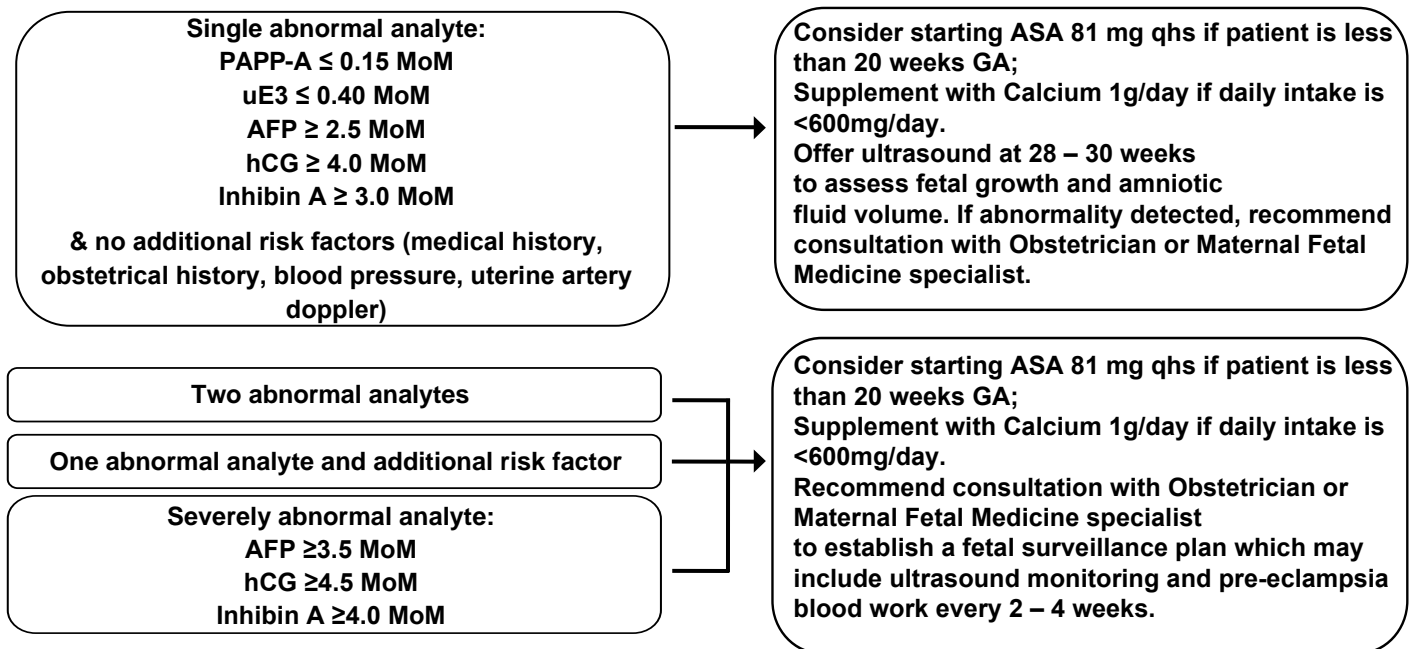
Single abnormal analyte:
PAPP-A ≤ 0.15 MoM
uE3 ≤ 0.40 MoM
AFP ≥ 2.5 MoM
hCG ≥ 4.0 MoM
Inhibin A ≥ 3.0 MoM

& no additional risk factors (medical history, obstetrical history, blood pressure, uterine artery doppler)

Consider starting ASA 81 mg qhs if patient is less than 20 weeks GA;
Supplement with Calcium 1g/day if daily intake is <600mg/day.
Offer ultrasound at 28 – 30 weeks to assess fetal growth and amniotic fluid volume. If abnormality detected, recommend consultation with Obstetrician or Maternal Fetal Medicine specialist.

Two abnormal analytes

One abnormal analyte and additional risk factor

Severely abnormal analyte:
AFP ≥3.5 MoM
hCG ≥4.5 MoM
Inhibin A ≥4.0 MoM

Consider starting ASA 81 mg qhs if patient is less than 20 weeks GA;
Supplement with Calcium 1g/day if daily intake is <600mg/day.
Recommend consultation with Obstetrician or Maternal Fetal Medicine specialist to establish a fetal surveillance plan which may include ultrasound monitoring and pre-eclampsia blood work every 2 – 4 weeks.